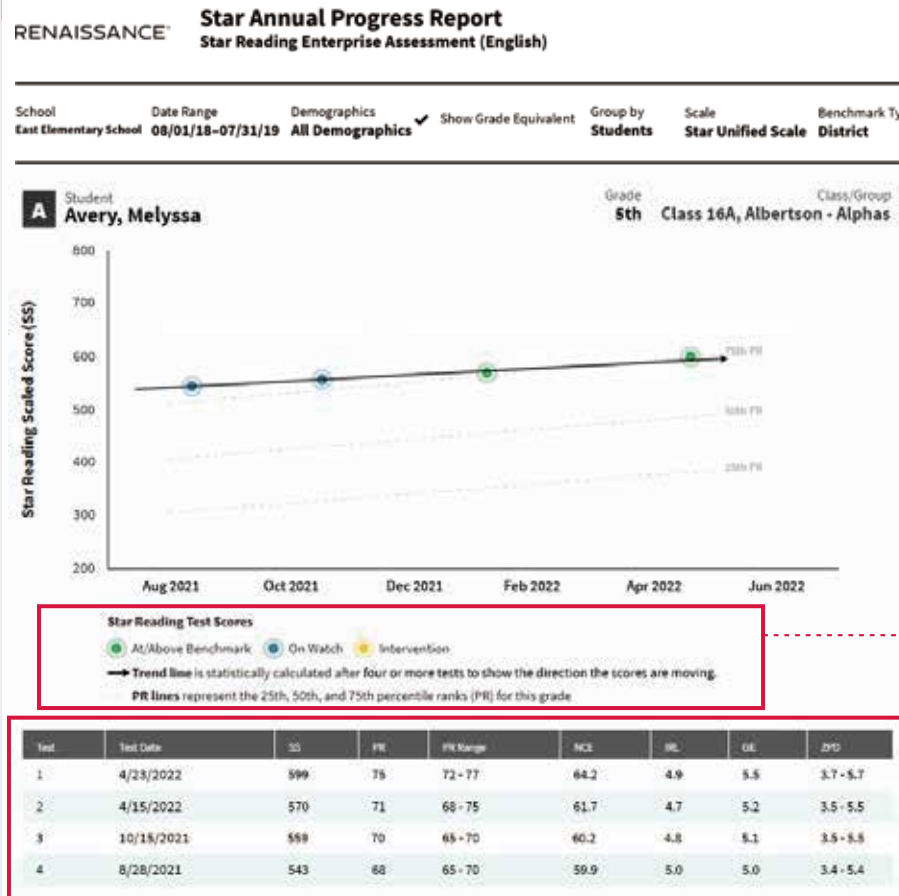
RENAISSANCE

Star Annual Progress Report
Star Reading Enterprise Assessment (English)

School
East Elementary School

Date Range
08/01/18–07/31/19

Demographics
All Demographics

✔ Show Grade Equivalent

Group by
Students

Scale
Star Unified Scale

Benchmark Ty
District

A

Student
Avery, Melyssa

Grade
5th

Class/Group
Class 16A, Albertson - Alphas

Star Reading Scaled Score (SS)

800
700
600
500
400
300
200

75th PR
50th PR
25th PR

Aug 2021
Oct 2021
Dec 2021
Feb 2022
Apr 2022
Jun 2022

Star Reading Test Scores

At/Above Benchmark
On Watch
Intervention

Trend line is statistically calculated after four or more tests to show the direction the scores are moving.

PR lines represent the 25th, 50th, and 75th percentile ranks (PR) for this grade

| Test | Test Date | SS | PR | PR Range | NCE | IRL | GE | ZPD |
|---|---|---|---|---|---|---|---|---|
| 1 | 4/28/2022 | 599 | 76 | 72 - 77 | 64.2 | 4.9 | 5.5 | 3.7 - 5.7 |
| 2 | 4/15/2022 | 570 | 71 | 68 - 75 | 61.7 | 4.7 | 5.2 | 3.5 - 5.5 |
| 3 | 10/15/2021 | 559 | 70 | 65 - 70 | 60.2 | 4.8 | 5.1 | 3.5 - 5.5 |
| 4 | 8/28/2021 | 543 | 68 | 65 - 70 | 59.9 | 5.0 | 5.0 | 3.4 - 5.4 |